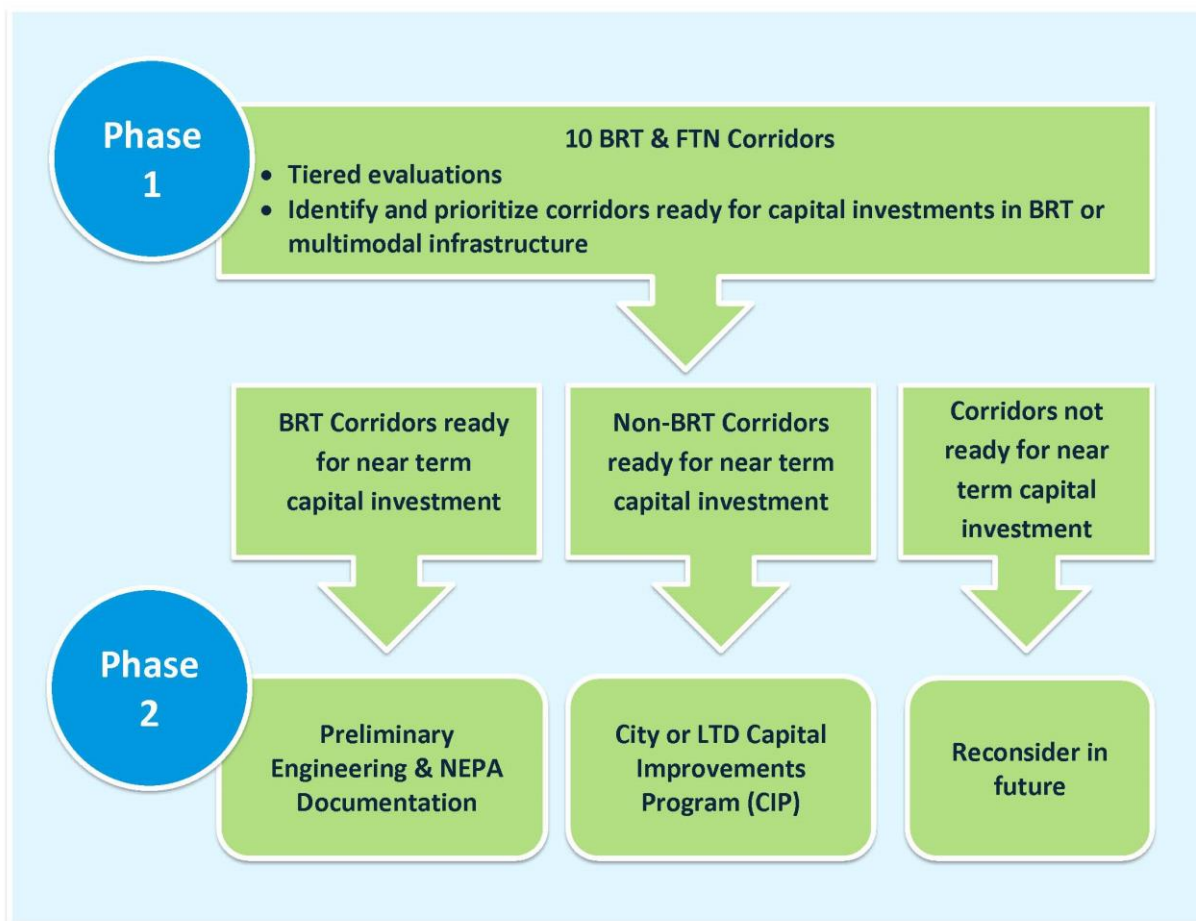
Phase 1

10 BRT & FTN Corridors

- Tiered evaluations
- Identify and prioritize corridors ready for capital investments in BRT or multimodal infrastructure

BRT Corridors ready for near term capital investment

Non-BRT Corridors ready for near term capital investment

Corridors not ready for near term capital investment

Phase 2

Preliminary Engineering & NEPA Documentation

City or LTD Capital Improvements Program (CIP)

Reconsider in future